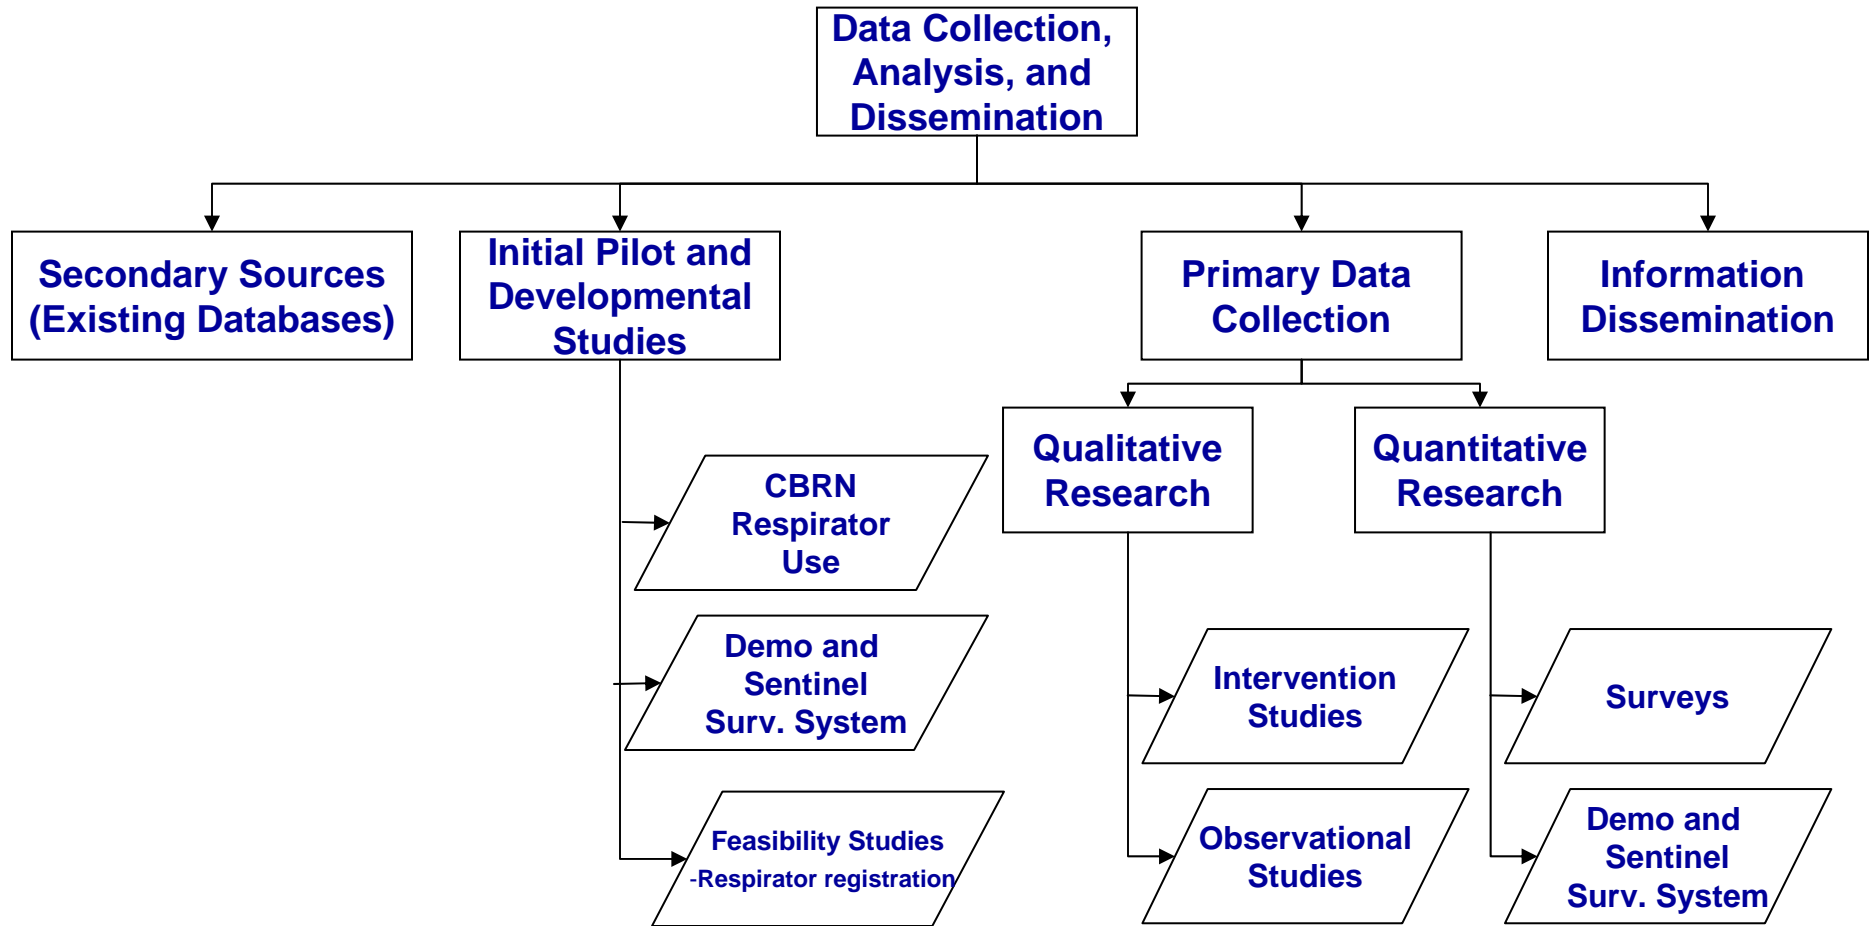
Data Collection, Analysis, and Dissemination

Secondary Sources (Existing Databases)

Initial Pilot and Developmental Studies

Primary Data Collection

Information Dissemination

CBRN Respirator Use

Demo and Sentinel Surv. System

Feasibility Studies -Respirator registration

Qualitative Research

Quantitative Research

Intervention Studies

Observational Studies

Surveys

Demo and Sentinel Surv. System